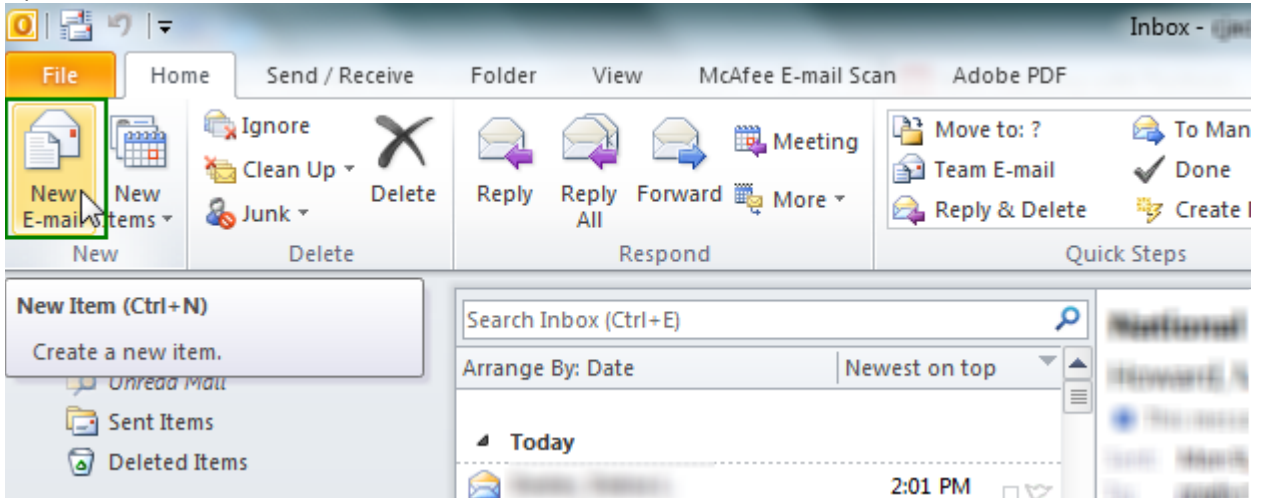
Inbox - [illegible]

File Home Send / Receive Folder View McAfee E-mail Scan Adobe PDF

New E-mail
New Items
New

Ignore
Clean Up
Junk
Delete
Delete

Reply
Reply All
Forward
Meeting
More
Respond

Move to: ?
Team E-mail
Reply & Delete
To Man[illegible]
Done
Create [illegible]
Quick Steps

New Item (Ctrl+N)
Create a new item.

Unread Mail
Sent Items
Deleted Items

Search Inbox (Ctrl+E)
Arrange By: Date
Newest on top
Today
2:01 PM